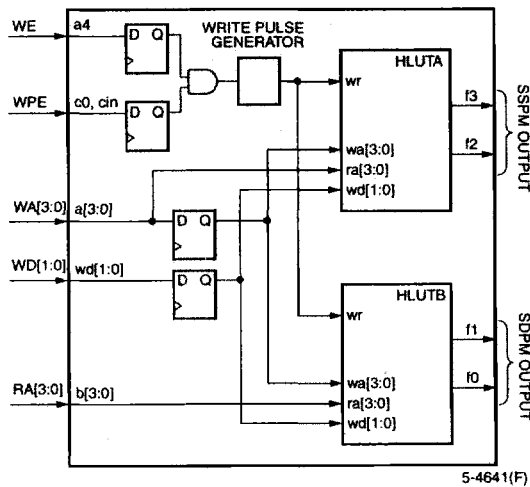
WE
a4
D Q
WRITE PULSE GENERATOR
HLUTA
wr
WPE
c0, cin
D Q
f3
f2
SSPM OUTPUT
wa[3:0]
ra[3:0]
wd[1:0]
WA[3:0]
a[3:0]
D Q
WD[1:0]
wd[1:0]
D Q
HLUTB
wr
f1
f0
SDPM OUTPUT
RA[3:0]
b[3:0]
wa[3:0]
ra[3:0]
wd[1:0]
5-4641(F)